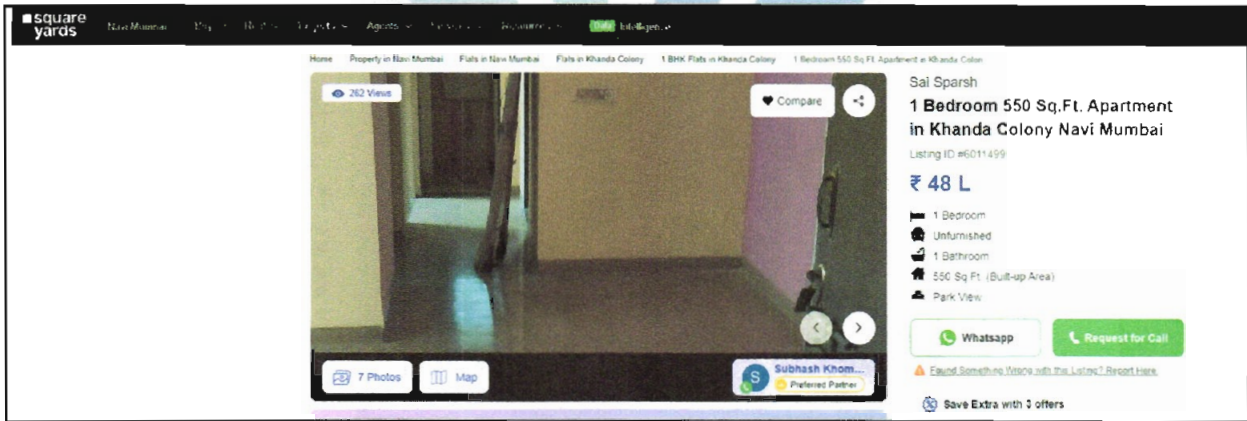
square yards Navi Mumbai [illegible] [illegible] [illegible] Agents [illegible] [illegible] Data Intelligence

Home Property in Navi Mumbai Flats in Navi Mumbai Flats in Khanda Colony 1 BHK Flats in Khanda Colony 1 Bedroom 550 Sq.Ft Apartment in Khanda Colon

262 Views

Compare

7 Photos

Map

S Subhash Khom...
Preferred Partner

Sai Sparsh

1 Bedroom 550 Sq.Ft. Apartment in Khanda Colony Navi Mumbai

Listing ID #6011499

₹ 48 L

1 Bedroom

Unfurnished

1 Bathroom

550 Sq.Ft. (Built-up Area)

Park View

Whatsapp

Request for Call

Found Something Wrong with the Listing? Report Here

Save Extra with 3 offers